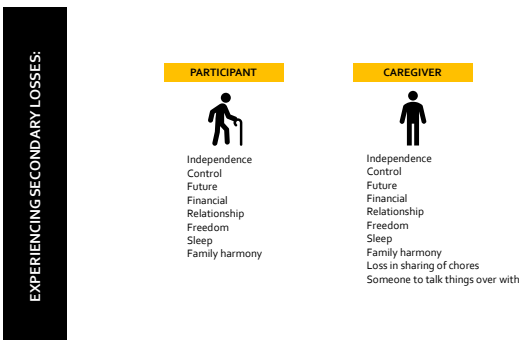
EXPERIENCING SECONDARY LOSSES:

PARTICIPANT

Independence
Control
Future
Financial
Relationship
Freedom
Sleep
Family harmony

CAREGIVER

Independence
Control
Future
Financial
Relationship
Freedom
Sleep
Family harmony
Loss in sharing of chores
Someone to talk things over with